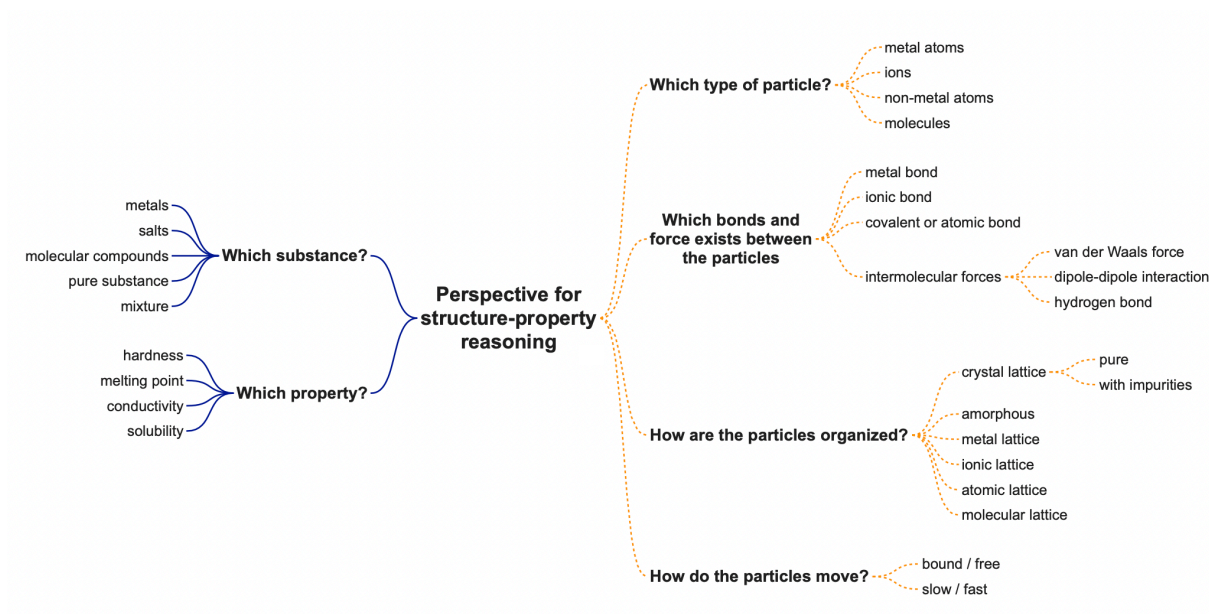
Perspective for structure-property reasoning

Which substance?
metals
salts
molecular compounds
pure substance
mixture

Which property?
hardness
melting point
conductivity
solubility

Which type of particle?
metal atoms
ions
non-metal atoms
molecules

Which bonds and force exists between the particles
metal bond
ionic bond
covalent or atomic bond
intermolecular forces
van der Waals force
dipole-dipole interaction
hydrogen bond

How are the particles organized?
crystal lattice
pure
with impurities
amorphous
metal lattice
ionic lattice
atomic lattice
molecular lattice

How do the particles move?
bound / free
slow / fast